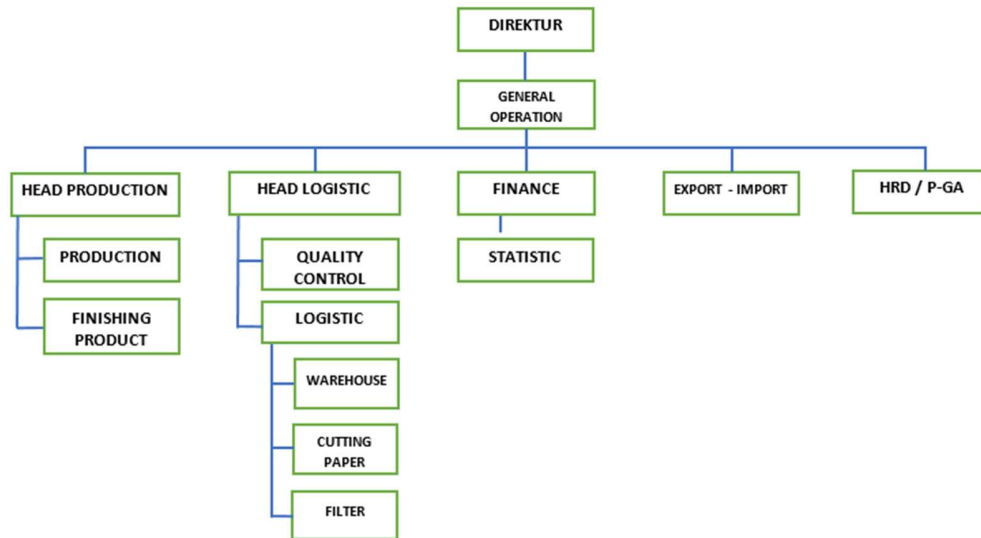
DIREKTUR

GENERAL OPERATION

HEAD PRODUCTION

PRODUCTION

FINISHING PRODUCT

HEAD LOGISTIC

QUALITY CONTROL

LOGISTIC

WAREHOUSE

CUTTING PAPER

FILTER

FINANCE

STATISTIC

EXPORT - IMPORT

HRD / P-GA